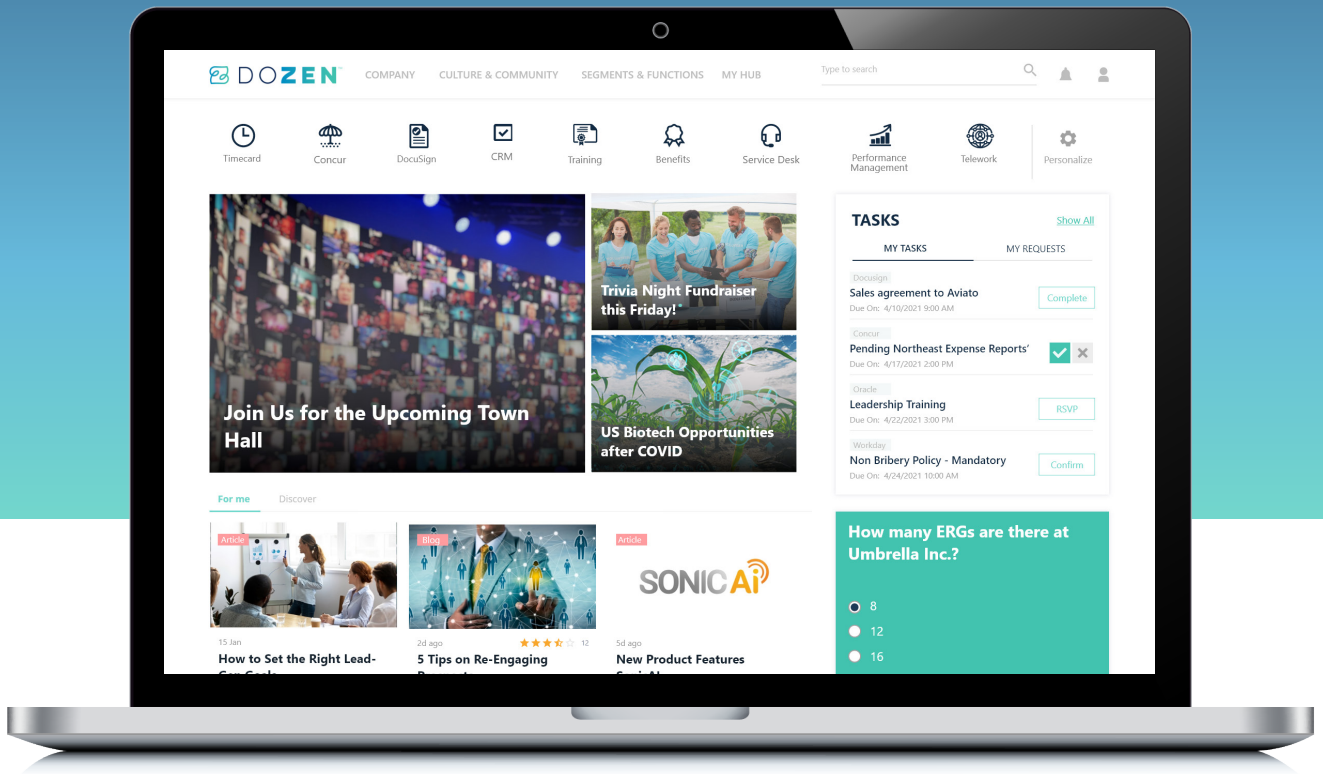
DOZEN COMPANY CULTURE & COMMUNITY SEGMENTS & FUNCTIONS MY HUB Type to search

Timecard Concur DocuSign CRM Training Benefits Service Desk Performance Management Telework Personalize

Join Us for the Upcoming Town Hall

Trivia Night Fundraiser this Friday!

US Biotech Opportunities after COVID

TASKS Show All

MY TASKS MY REQUESTS

Docusign
Sales agreement to Aviato
Due On: 4/10/2021 9:00 AM
Complete

Concur
Pending Northeast Expense Reports'
Due On: 4/17/2021 2:00 PM

Oracle
Leadership Training
Due On: 4/22/2021 3:00 PM
RSVP

Workday
Non Bribery Policy - Mandatory
Due On: 4/24/2021 10:00 AM
Confirm

For me Discover

Article
15 Jan
How to Set the Right Lead-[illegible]

Blog
2d ago 12
5 Tips on Re-Engaging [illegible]

Article
SONIC Ai
5d ago
New Product Features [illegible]

How many ERGs are there at Umbrella Inc.?

8
12
16